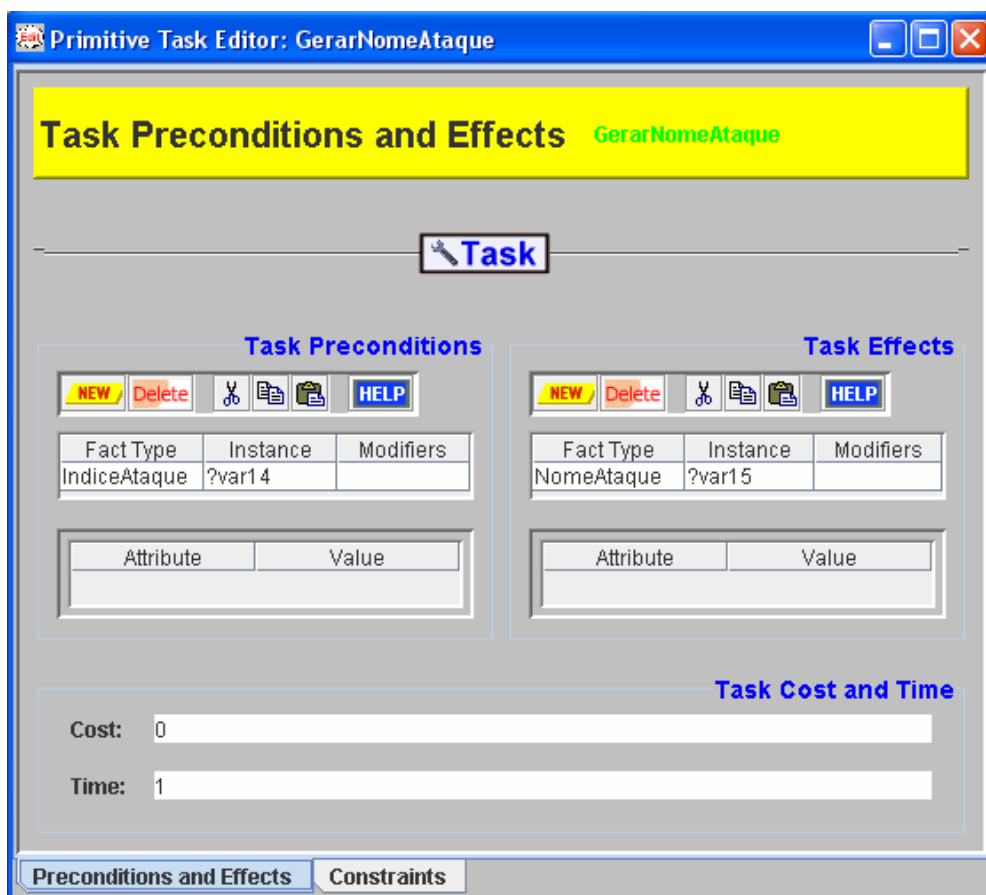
Primitive Task Editor: GerarNomeAtaque

Task Preconditions and Effects GerarNomeAtaque

Task

Task Preconditions

NEW Delete HELP

| Fact Type | Instance | Modifiers |
|---|---|---|
| IndiceAtaque | ?var14 | |

| Attribute | Value |
|---|---|

Task Effects

NEW Delete HELP

| Fact Type | Instance | Modifiers |
|---|---|---|
| NomeAtaque | ?var15 | |

| Attribute | Value |
|---|---|

Task Cost and Time

Cost: 0

Time: 1

Preconditions and Effects Constraints